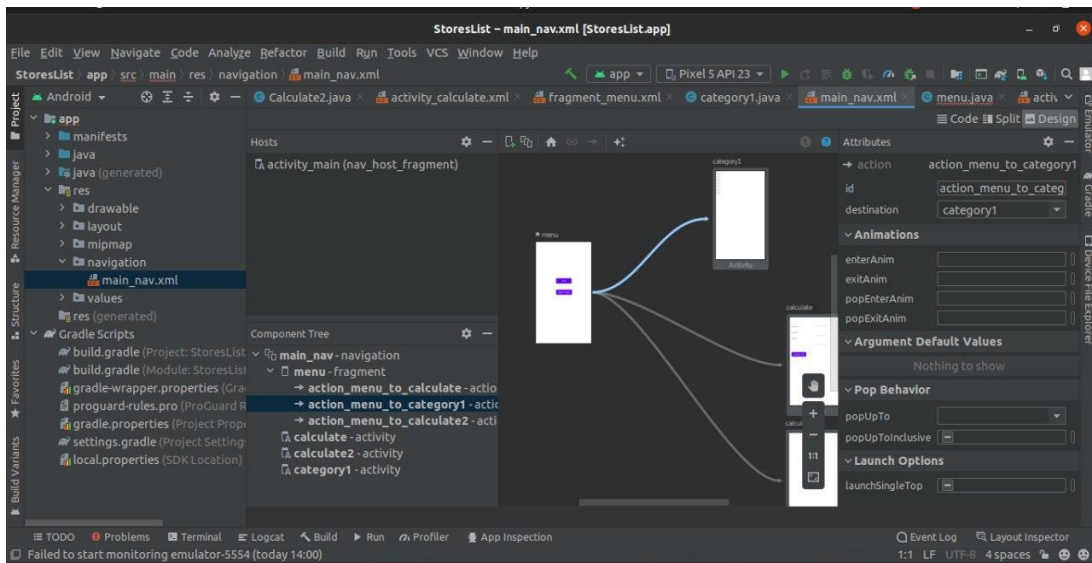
StoresList – main_nav.xml [StoresList.app]

File Edit View Navigate Code Analyze Refactor Build Run Tools VCS Window Help

StoresList › app › src › main › res › navigation › main_nav.xml

app ▾ Pixel 5 API 23 ▾

Android ▾

Calculate2.java × activity_calculate.xml × fragment_menu.xml × category1.java × main_nav.xml × menu.java × activi

Code Split Design

Project

app
manifests
java
java (generated)
res
drawable
layout
mipmap
navigation
main_nav.xml
values
res (generated)
Gradle Scripts
build.gradle (Project: StoresList
build.gradle (Module: StoresList
gradle-wrapper.properties (Gra
proguard-rules.pro (ProGuard R
gradle.properties (Project Prope
settings.gradle (Project Setting
local.properties (SDK Location)

Resource Manager

Structure

Favorites

Build Variants

Hosts

activity_main (nav_host_fragment)

Component Tree

main_nav - navigation
menu - fragment
→ action_menu_to_calculate - actio
→ action_menu_to_category1 - actio
→ action_menu_to_calculate2 - acti
calculate - activity
calculate2 - activity
category1 - activity

category1

Activity

menu

calculate

calcul

1:1

Attributes

→ action action_menu_to_category1
id action_menu_to_categ
destination category1

Animations
enterAnim
exitAnim
popEnterAnim
popExitAnim

Argument Default Values
Nothing to show

Pop Behavior
popUpTo
popUpToInclusive

Launch Options
launchSingleTop

Emulator

Gradle

Device File Explorer

TODO Problems Terminal Logcat Build Run Profiler App Inspection Event Log Layout Inspector

Failed to start monitoring emulator-5554 (today 14:00)

1:1 LF UTF-8 4 spaces